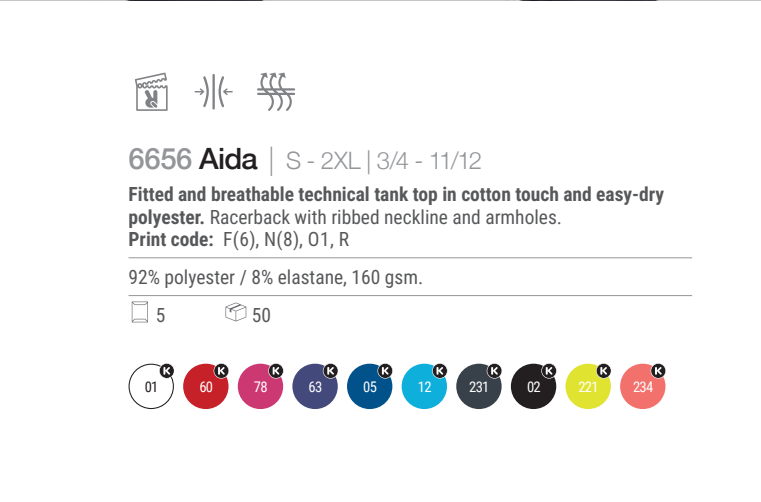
6656 Aida | S - 2XL | 3/4 - 11/12

**Fitted and breathable technical tank top in cotton touch and easy-dry polyester.** Racerback with ribbed neckline and armholes.
**Print code:** F(6), N(8), O1, R

92% polyester / 8% elastane, 160 gsm.

5 50

01 K 60 K 78 K 63 K 05 K 12 K 231 K 02 K 221 K 234 K